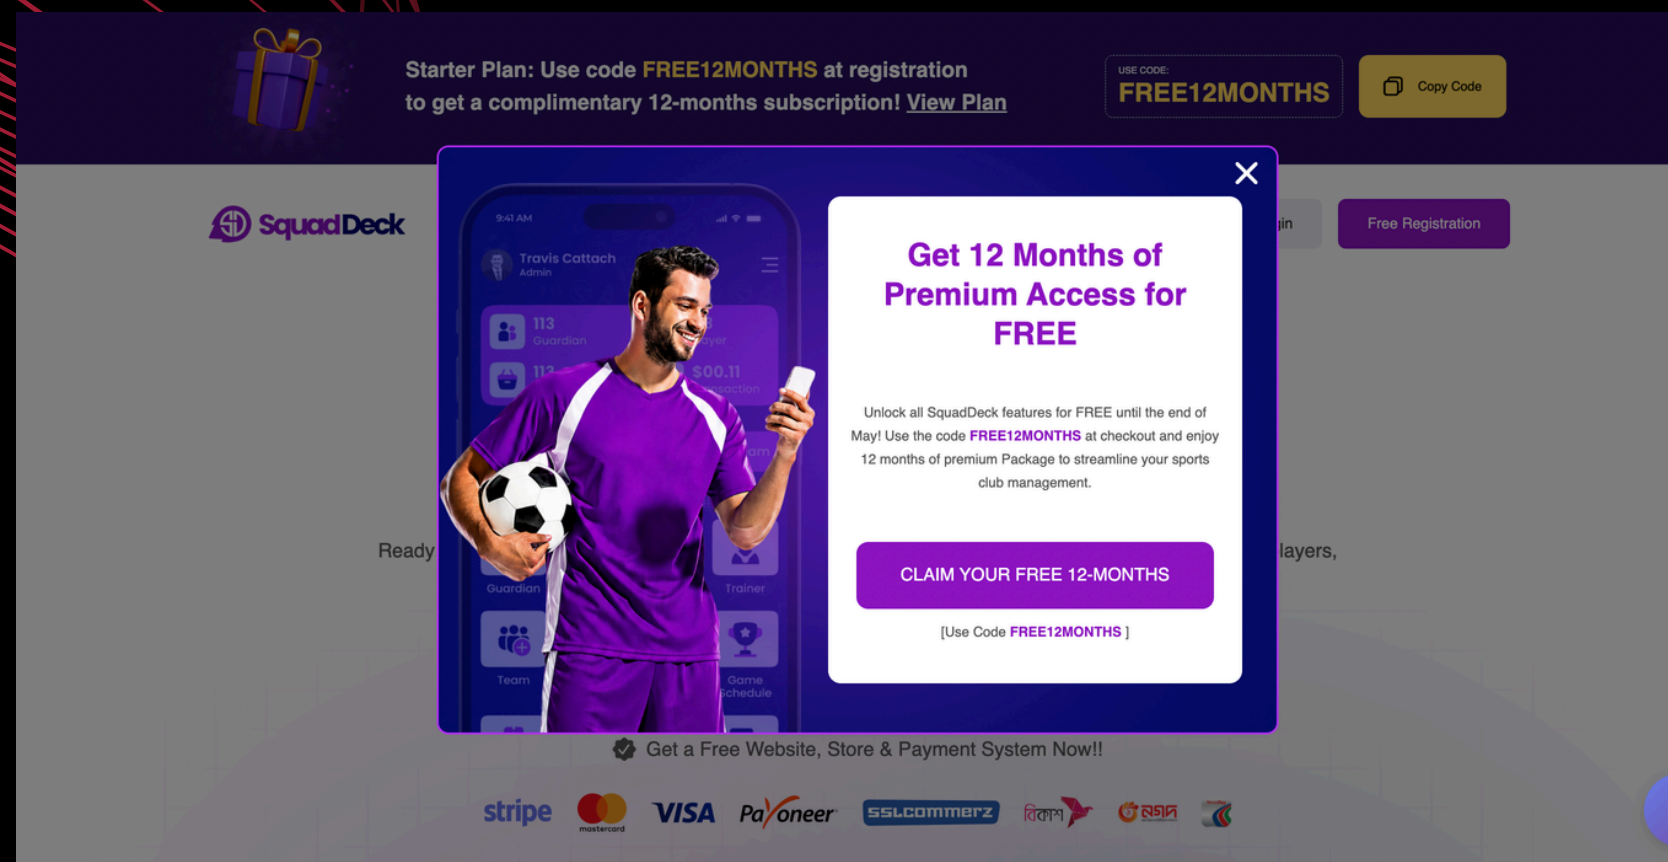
Starter Plan: Use code FREE12MONTHS at registration to get a complimentary 12-months subscription! View Plan

USE CODE:
FREE12MONTHS

Copy Code

SquadDeck

gin

Free Registration

9:41 AM

Travis Cattach
Admin

113
Guardian

113

ayer

$00.11
saction

Guardian

Trainer

Team

Game Schedule

Get 12 Months of Premium Access for FREE

Unlock all SquadDeck features for FREE until the end of May! Use the code FREE12MONTHS at checkout and enjoy 12 months of premium Package to streamline your sports club management.

CLAIM YOUR FREE 12-MONTHS

[Use Code FREE12MONTHS ]

Ready

layers,

Get a Free Website, Store & Payment System Now!!

stripe mastercard VISA Payoneer SSLCOMMERZ বিকাশ নগদ